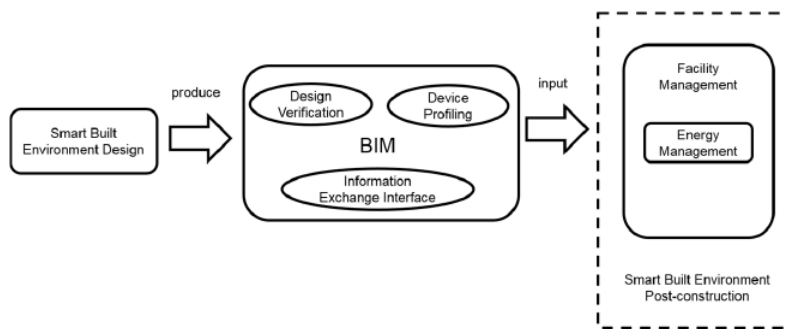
Smart Built Environment Design

produce

Design Verification

Device Profiling

BIM

Information Exchange Interface

input

Facility Management

Energy Management

Smart Built Environment Post-construction